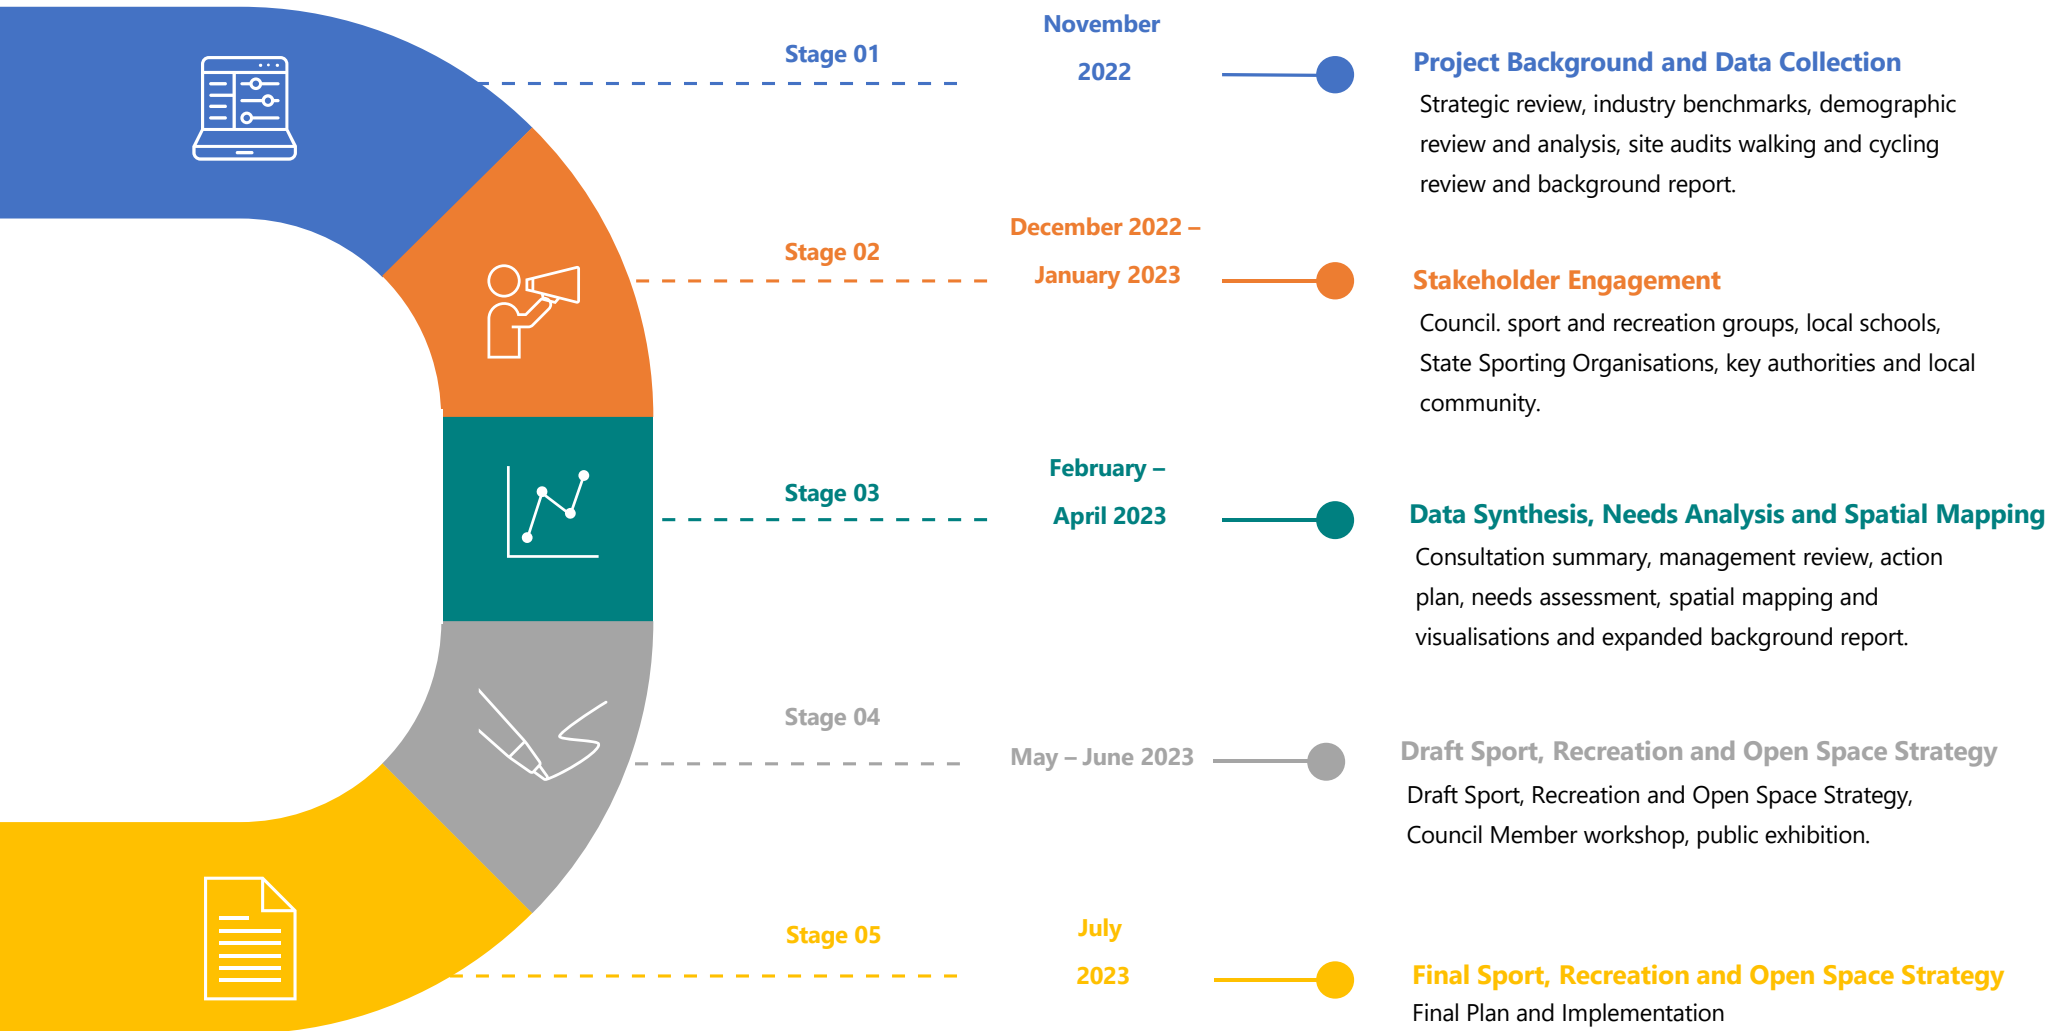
Stage 01

November 2022

Project Background and Data Collection

Strategic review, industry benchmarks, demographic review and analysis, site audits walking and cycling review and background report.

Stage 02

December 2022 – January 2023

Stakeholder Engagement

Council. sport and recreation groups, local schools, State Sporting Organisations, key authorities and local community.

Stage 03

February – April 2023

Data Synthesis, Needs Analysis and Spatial Mapping

Consultation summary, management review, action plan, needs assessment, spatial mapping and visualisations and expanded background report.

Stage 04

May – June 2023

Draft Sport, Recreation and Open Space Strategy

Draft Sport, Recreation and Open Space Strategy, Council Member workshop, public exhibition.

Stage 05

July 2023

Final Sport, Recreation and Open Space Strategy

Final Plan and Implementation